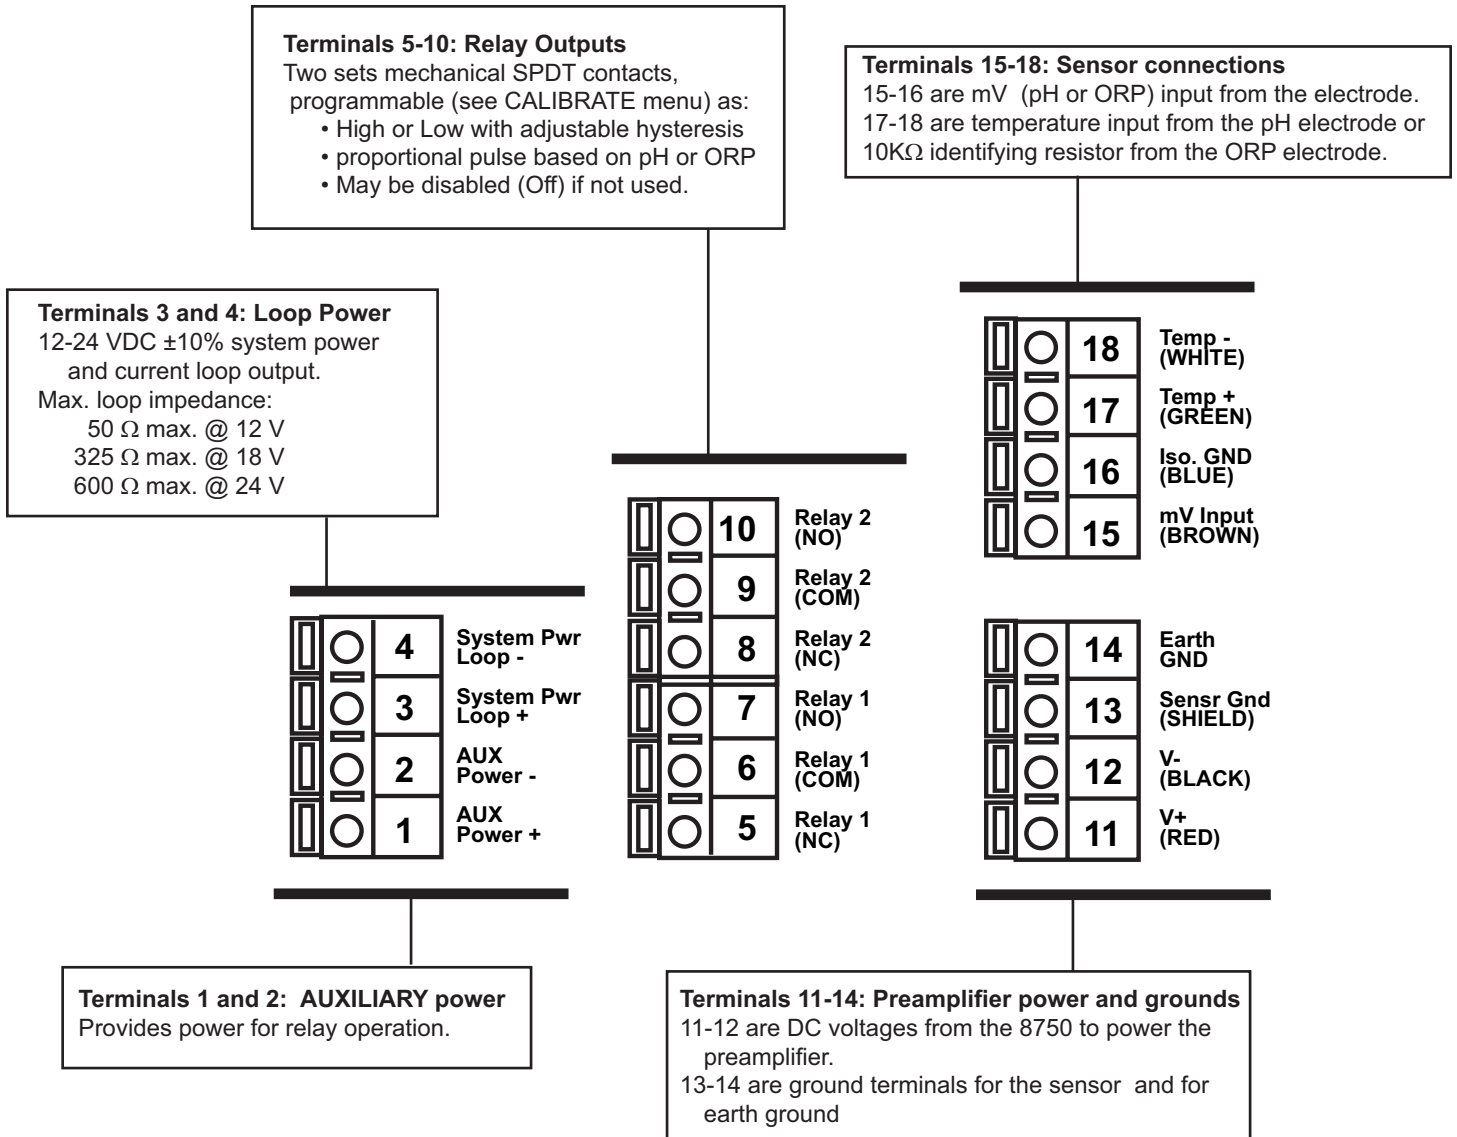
**Terminals 5-10: Relay Outputs**
Two sets mechanical SPDT contacts, programmable (see CALIBRATE menu) as:
• High or Low with adjustable hysteresis
• proportional pulse based on pH or ORP
• May be disabled (Off) if not used.

**Terminals 15-18: Sensor connections**
15-16 are mV (pH or ORP) input from the electrode.
17-18 are temperature input from the pH electrode or $10K\Omega$ identifying resistor from the ORP electrode.

**Terminals 3 and 4: Loop Power**
12-24 VDC ±10% system power and current loop output.
Max. loop impedance:
50 $\Omega$ max. @ 12 V
325 $\Omega$ max. @ 18 V
600 $\Omega$ max. @ 24 V

18 Temp - (WHITE)
17 Temp + (GREEN)
16 Iso. GND (BLUE)
15 mV Input (BROWN)

10 Relay 2 (NO)
9 Relay 2 (COM)
8 Relay 2 (NC)
7 Relay 1 (NO)
6 Relay 1 (COM)
5 Relay 1 (NC)

4 System Pwr Loop -
3 System Pwr Loop +
2 AUX Power -
1 AUX Power +

14 Earth GND
13 Sensr Gnd (SHIELD)
12 V- (BLACK)
11 V+ (RED)

**Terminals 1 and 2: AUXILIARY power**
Provides power for relay operation.

**Terminals 11-14: Preamplifier power and grounds**
11-12 are DC voltages from the 8750 to power the preamplifier.
13-14 are ground terminals for the sensor and for earth ground